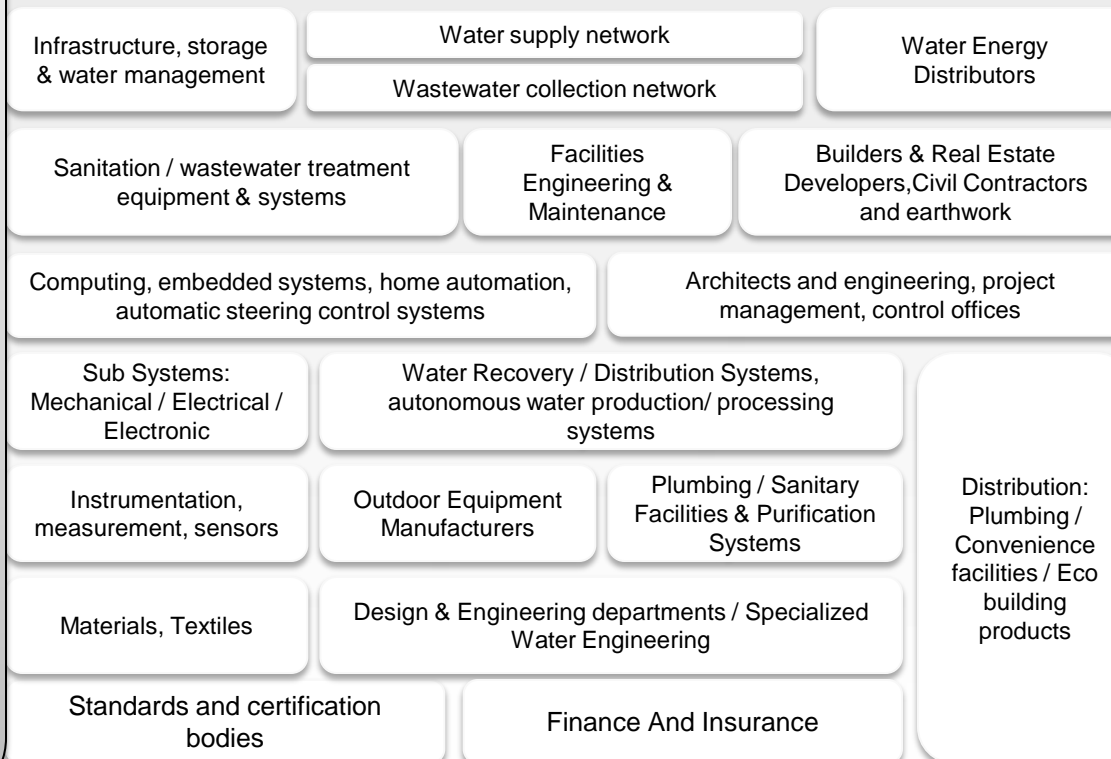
Infrastructure, storage & water management

Water supply network

Wastewater collection network

Water Energy Distributors

Sanitation / wastewater treatment equipment & systems

Facilities Engineering & Maintenance

Builders & Real Estate Developers,Civil Contractors and earthwork

Computing, embedded systems, home automation, automatic steering control systems

Architects and engineering, project management, control offices

Sub Systems: Mechanical / Electrical / Electronic

Water Recovery / Distribution Systems, autonomous water production/ processing systems

Distribution: Plumbing / Convenience facilities / Eco building products

Instrumentation, measurement, sensors

Outdoor Equipment Manufacturers

Plumbing / Sanitary Facilities & Purification Systems

Materials, Textiles

Design & Engineering departments / Specialized Water Engineering

Standards and certification bodies

Finance And Insurance